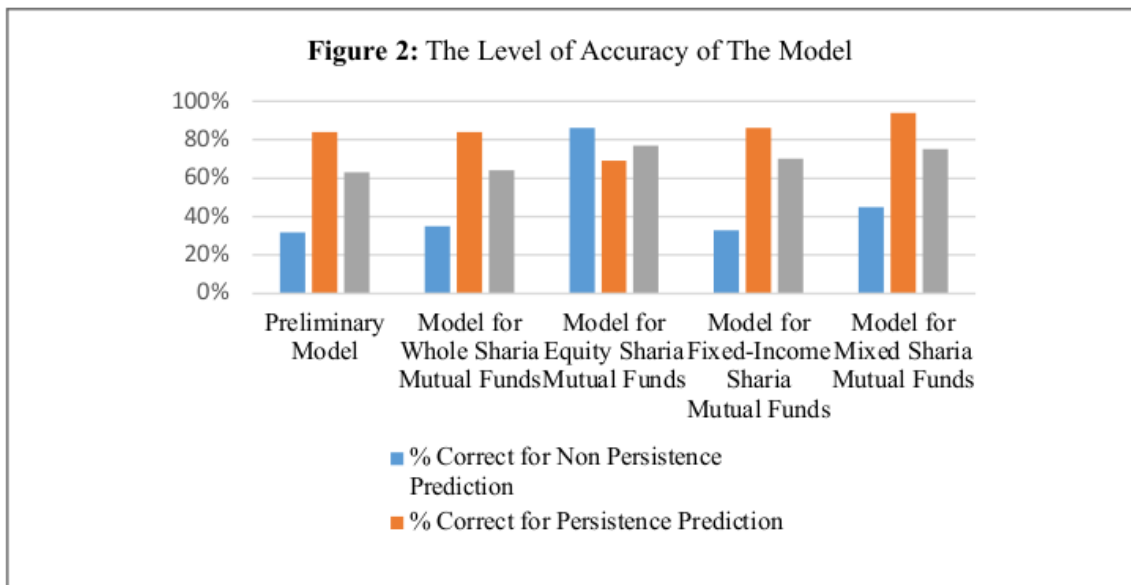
**Figure 2:** The Level of Accuracy of The Model

100%
80%
60%
40%
20%
0%

Preliminary Model
Model for Whole Sharia Mutual Funds
Model for Equity Sharia Mutual Funds
Model for Fixed-Income Sharia Mutual Funds
Model for Mixed Sharia Mutual Funds

% Correct for Non Persistence Prediction
% Correct for Persistence Prediction